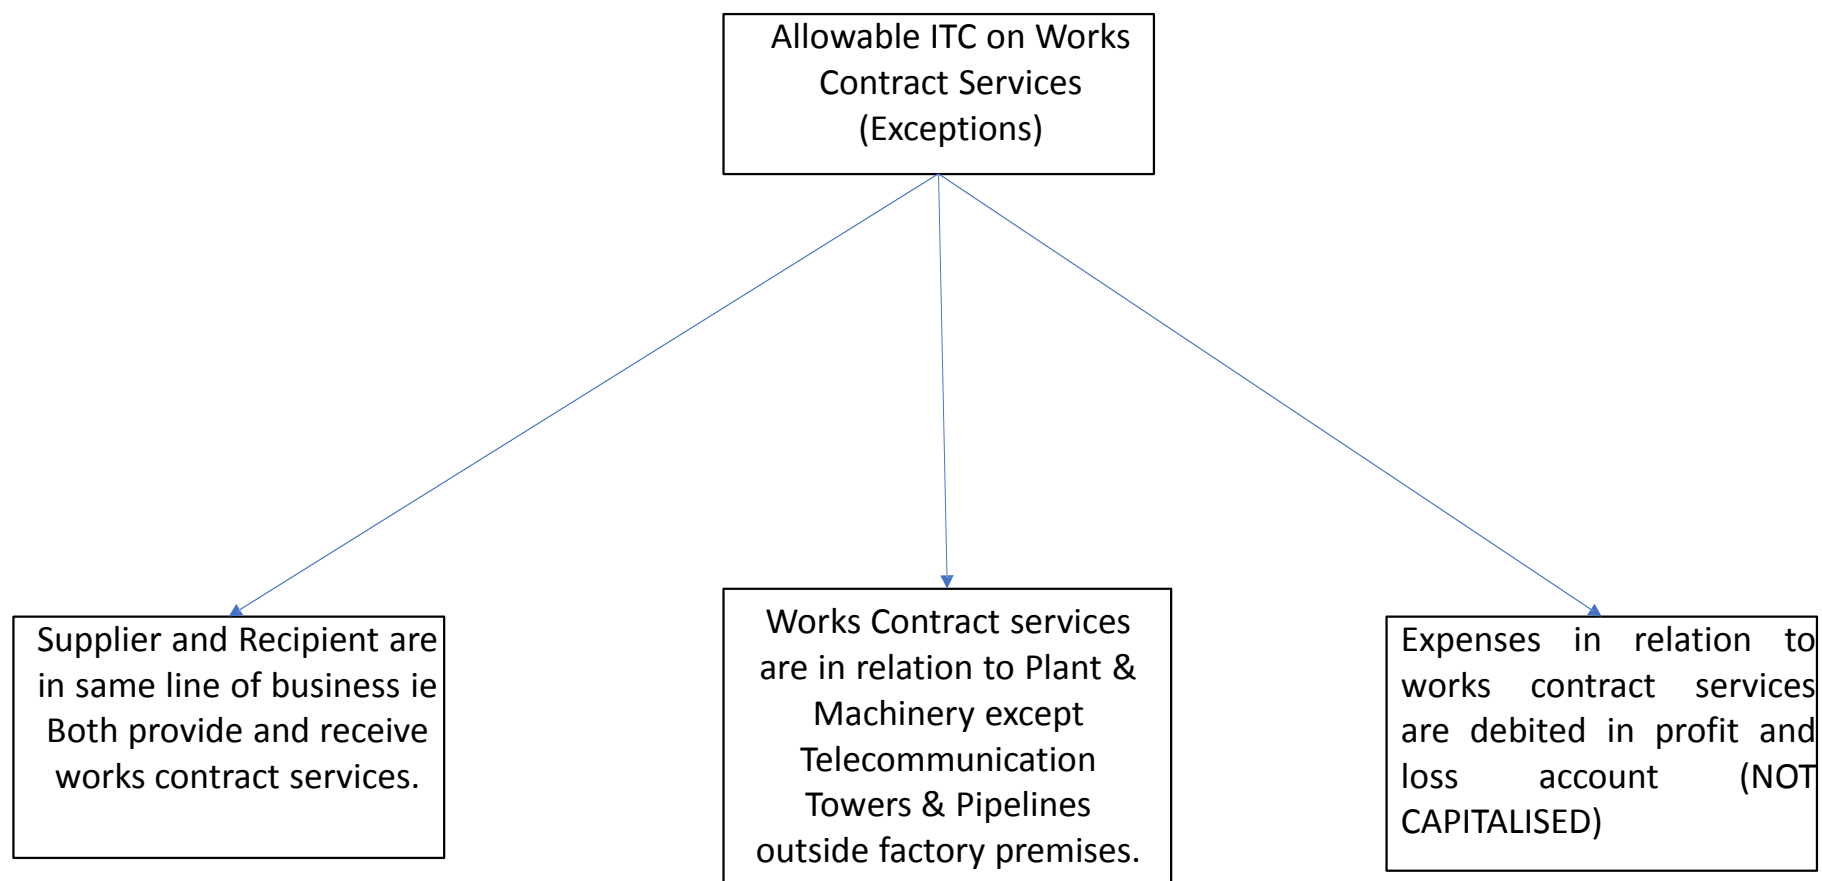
Allowable ITC on Works Contract Services (Exceptions)

Supplier and Recipient are in same line of business ie Both provide and receive works contract services.

Works Contract services are in relation to Plant & Machinery except Telecommunication Towers & Pipelines outside factory premises.

Expenses in relation to works contract services are debited in profit and loss account (NOT CAPITALISED)